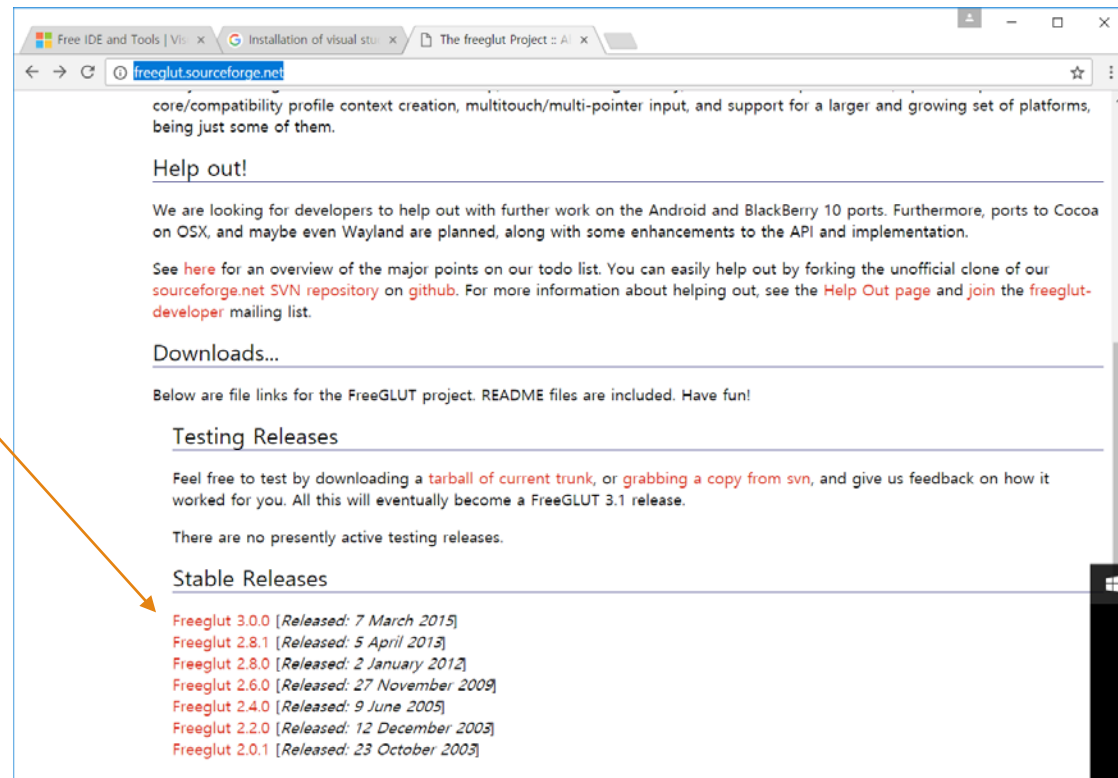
Free IDE and Tools | Vis ×
Installation of visual stu ×
The freeglut Project :: Al ×

freeglut.sourceforge.net

core/compatibility profile context creation, multitouch/multi-pointer input, and support for a larger and growing set of platforms, being just some of them.

Help out!

We are looking for developers to help out with further work on the Android and BlackBerry 10 ports. Furthermore, ports to Cocoa on OSX, and maybe even Wayland are planned, along with some enhancements to the API and implementation.

See here for an overview of the major points on our todo list. You can easily help out by forking the unofficial clone of our sourceforge.net SVN repository on github. For more information about helping out, see the Help Out page and join the freeglut-developer mailing list.

Downloads...

Below are file links for the FreeGLUT project. README files are included. Have fun!

Testing Releases

Feel free to test by downloading a tarball of current trunk, or grabbing a copy from svn, and give us feedback on how it worked for you. All this will eventually become a FreeGLUT 3.1 release.

There are no presently active testing releases.

Stable Releases

Freeglut 3.0.0 [Released: 7 March 2015]
Freeglut 2.8.1 [Released: 5 April 2013]
Freeglut 2.8.0 [Released: 2 January 2012]
Freeglut 2.6.0 [Released: 27 November 2009]
Freeglut 2.4.0 [Released: 9 June 2005]
Freeglut 2.2.0 [Released: 12 December 2003]
Freeglut 2.0.1 [Released: 23 October 2003]